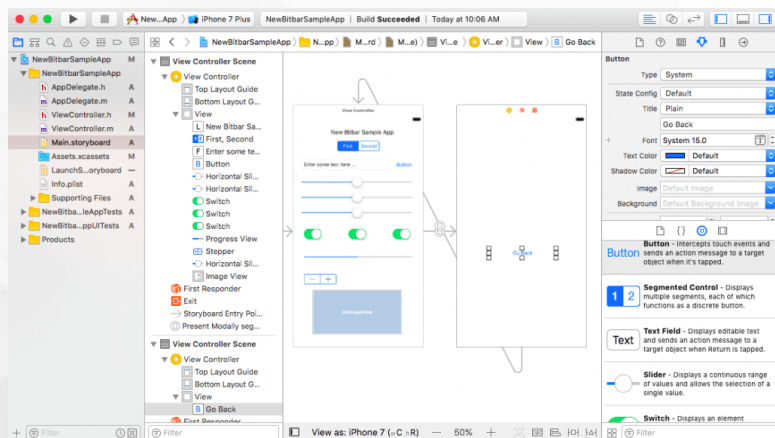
New...App | iPhone 7 Plus | NewBitbarSampleApp | Build Succeeded | Today at 10:06 AM

NewBitbarSampleApp
NewBitbarSampleApp
AppDelegate.h A
AppDelegate.m A
ViewController.h A
ViewController.m A
Main.storyboard A
Assets.xcassets
LaunchS...oryboard A
Info.plist A
Supporting Files
NewBitba...leAppTests A
NewBitba...ppUITests A
Products

NewBitbarSampleApp > N...pp > M...rd > M...e) > Vi...e > Vi...er > View > Go Back

View Controller Scene
View Controller
Top Layout Guide
Bottom Layout G...
View
New Bitbar Sa...
First, Second
Enter some te...
Button
Horizontal Sl...
Horizontal Sl...
Switch
Switch
Switch
Progress View
Stepper
Horizontal Sl...
Image View
First Responder
Exit
Storyboard Entry Poi...
Present Modally seg...
View Controller Scene
View Controller
Top Layout Guide
Bottom Layout G...
View
Go Back
First Responder

View Controller
New Bitbar Sample App
First Second
Enter some text here ...
Button
Go Back

Button
Type System
State Config Default
Title Plain
Go Back
Font System 15.0
Text Color Default
Shadow Color Default
Image Default Image
Background Default Background Image

Button - Intercepts touch events and sends an action message to a target object when it's tapped.
Segmented Control - Displays multiple segments, each of which functions as a discrete button.
Text Field - Displays editable text and sends an action message to a target object when Return is tapped.
Slider - Displays a continuous range of values and allows the selection of a single value.
Switch - Displays an element

Filter
Filter
View as: iPhone 7 (wC hR)
50%
Filter